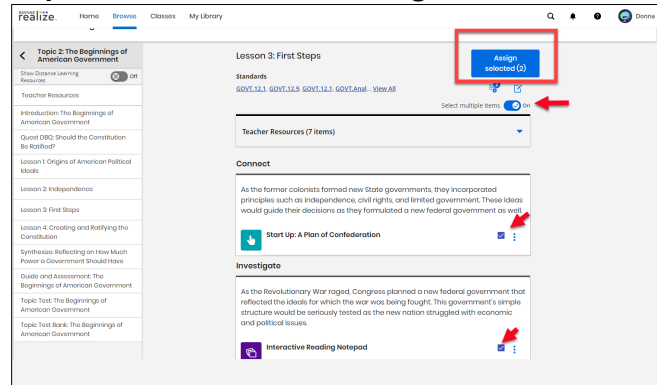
SAVVAS realize.

Home Browse Classes My Library

Donna

Topic 2: The Beginnings of American Government

Show Distance Learning Resources Off

Teacher Resources

Introduction: The Beginnings of American Government

Quest DBQ: Should the Constitution Be Ratified?

Lesson 1: Origins of American Political Ideals

Lesson 2: Independence

Lesson 3: First Steps

Lesson 4: Creating and Ratifying the Constitution

Synthesize: Reflecting on How Much Power a Government Should Have

Guide and Assessment: The Beginnings of American Government

Topic Test: The Beginnings of American Government

Topic Test Bank: The Beginnings of American Government

Lesson 3: First Steps

Assign selected (2)

Standards

GOVT.12.1, GOVT.12.9, GOVT.12.1, GOVT.Anal... View All

Select multiple items On

Teacher Resources (7 items)

Connect

As the former colonists formed new State governments, they incorporated principles such as independence, civil rights, and limited government. These ideas would guide their decisions as they formulated a new federal government as well.

Start Up: A Plan of Confederation

Investigate

As the Revolutionary War raged, Congress planned a new federal government that reflected the ideals for which the war was being fought. This government's simple structure would be seriously tested as the new nation struggled with economic and political issues.

Interactive Reading Notepad